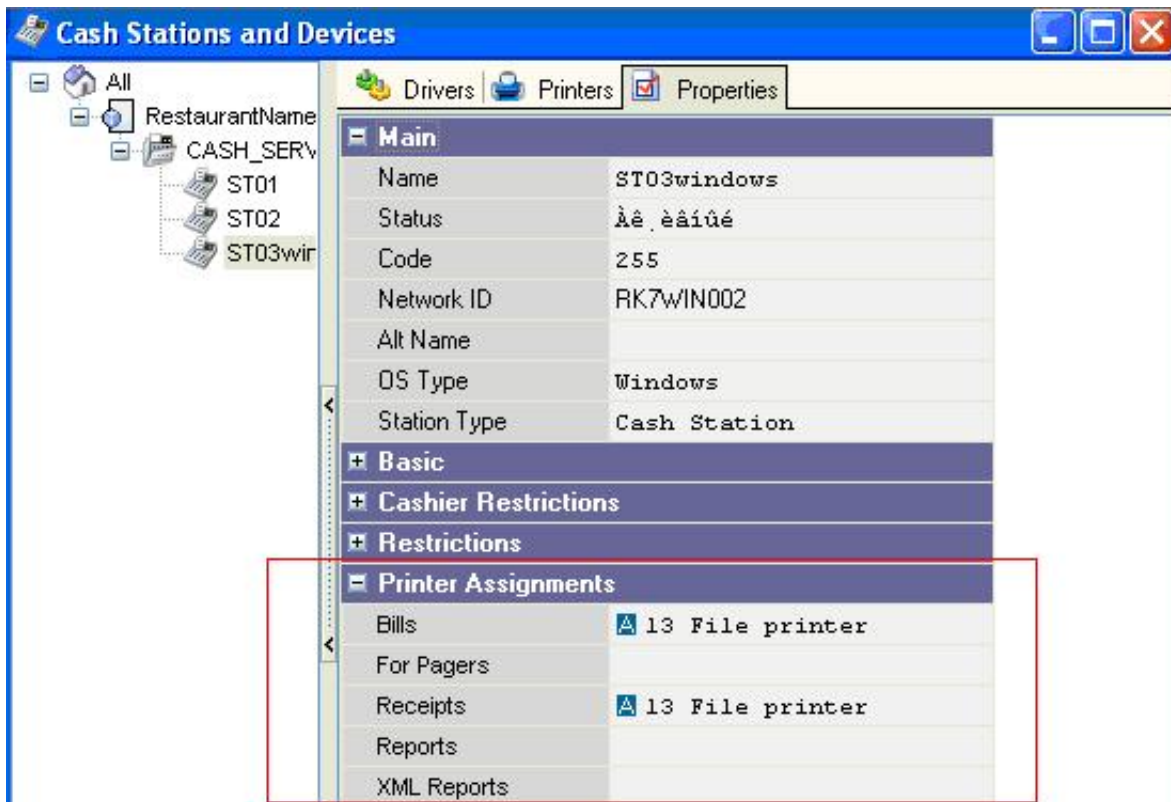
Cash Stations and Devices

All
RestaurantName
CASH_SERV
ST01
ST02
ST03wir

Drivers | Printers | Properties

Main

| | |
|---|---|
| Name | ST03windows |
| Status | Àê¸èâíûé |
| Code | 255 |
| Network ID | RK7WIN002 |
| Alt Name | |
| OS Type | Windows |
| Station Type | Cash Station |

Basic

Cashier Restrictions

Restrictions

Printer Assignments

| | |
|---|---|
| Bills | A 13 File printer |
| For Pagers | |
| Receipts | A 13 File printer |
| Reports | |
| XML Reports | |